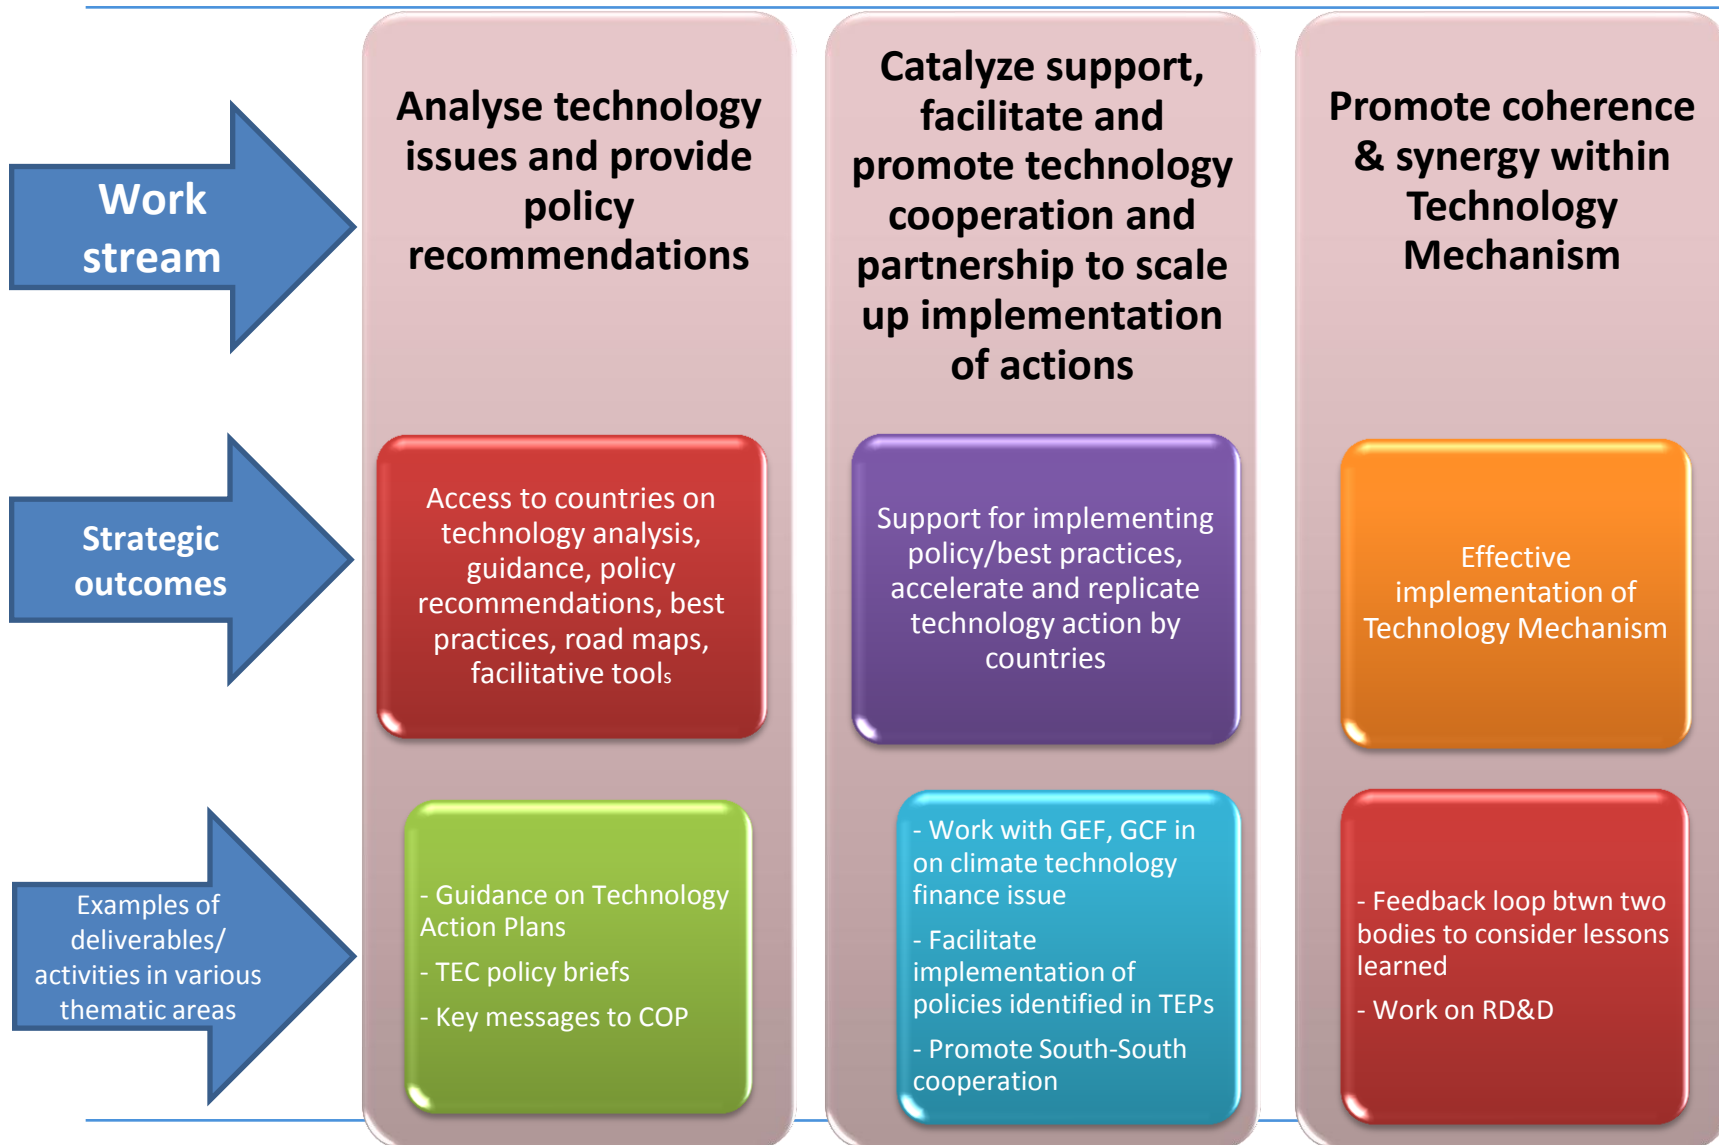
Work stream

Strategic outcomes

Examples of deliverables/ activities in various thematic areas

Analyse technology issues and provide policy recommendations

Access to countries on technology analysis, guidance, policy recommendations, best practices, road maps, facilitative tools

- Guidance on Technology Action Plans

- TEC policy briefs

- Key messages to COP

Catalyze support, facilitate and promote technology cooperation and partnership to scale up implementation of actions

Support for implementing policy/best practices, accelerate and replicate technology action by countries

- Work with GEF, GCF in on climate technology finance issue

- Facilitate implementation of policies identified in TEPs

- Promote South-South cooperation

Promote coherence & synergy within Technology Mechanism

Effective implementation of Technology Mechanism

- Feedback loop btwn two bodies to consider lessons learned

- Work on RD&D